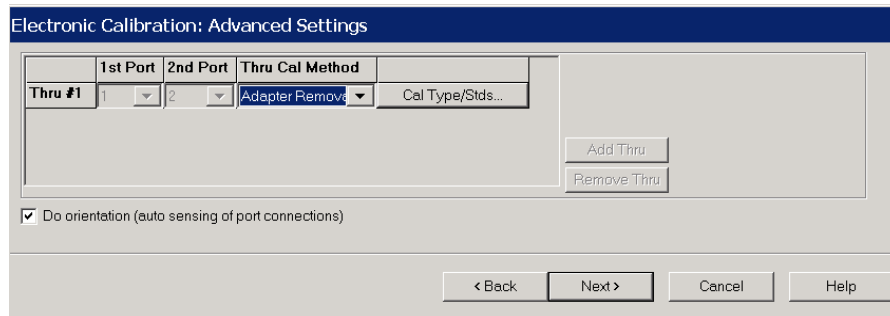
Electronic Calibration: Advanced Settings

|  | 1st Port | 2nd Port | Thru Cal Method |  |
|---|---|---|---|---|
| Thru #1 | 1 | 2 | Adapter Remova | Cal Type/Stds... |

Add Thru

Remove Thru

Do orientation (auto sensing of port connections)

< Back

Next >

Cancel

Help